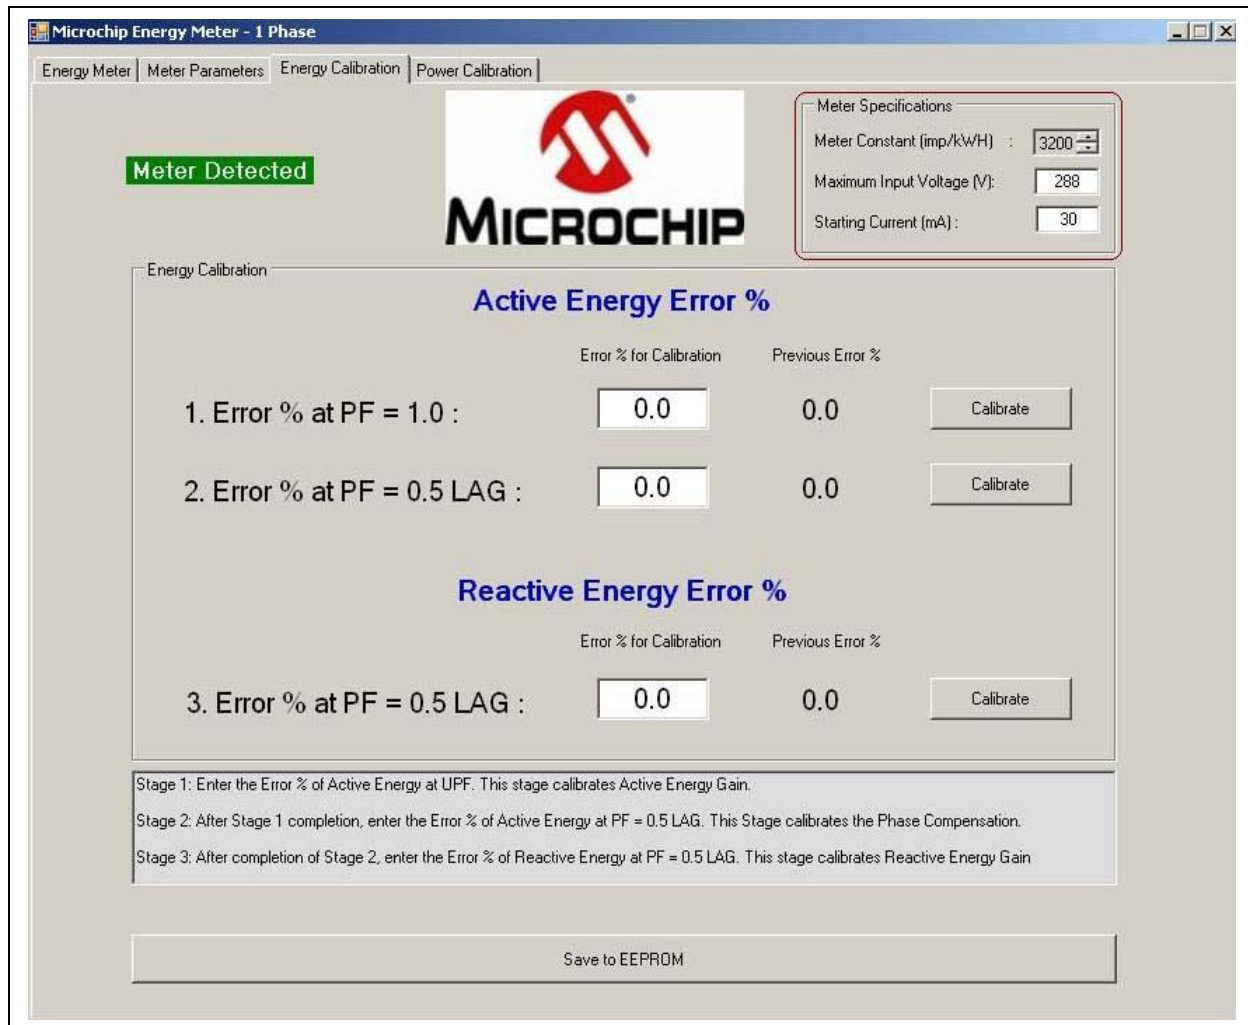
Microchip Energy Meter - 1 Phase

Energy Meter | Meter Parameters | Energy Calibration | Power Calibration

Meter Detected

MICROCHIP

Meter Specifications
Meter Constant (imp/kWH) : 3200
Maximum Input Voltage (V): 288
Starting Current (mA) : 30

Energy Calibration

Active Energy Error %

Error % for Calibration Previous Error %

1. Error % at PF = 1.0 : 0.0 0.0 Calibrate

2. Error % at PF = 0.5 LAG : 0.0 0.0 Calibrate

Reactive Energy Error %

Error % for Calibration Previous Error %

3. Error % at PF = 0.5 LAG : 0.0 0.0 Calibrate

Stage 1: Enter the Error % of Active Energy at UPF. This stage calibrates Active Energy Gain.

Stage 2: After Stage 1 completion, enter the Error % of Active Energy at PF = 0.5 LAG. This Stage calibrates the Phase Compensation.

Stage 3: After completion of Stage 2, enter the Error % of Reactive Energy at PF = 0.5 LAG. This stage calibrates Reactive Energy Gain

Save to EEPROM